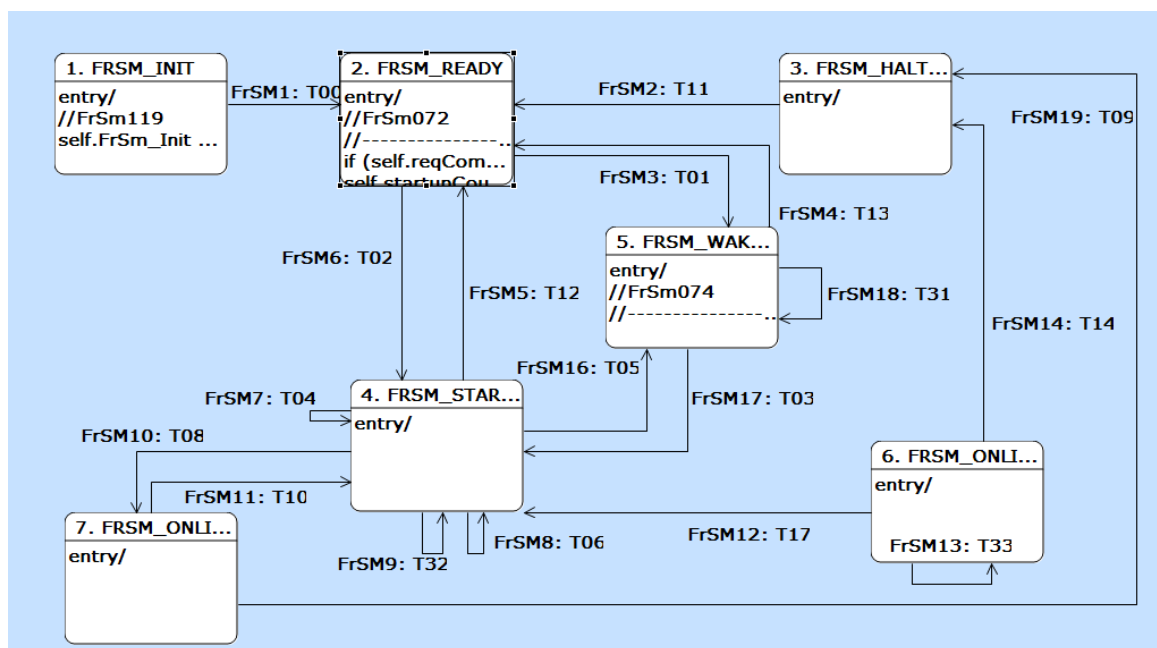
1. FRSM_INIT
entry/
//FrSm119
self.FrSm_Init ...

FrSM1: T00

2. FRSM_READY
entry/
//FrSm072
//---------------...
if (self.reqCom...
self.startupCou

FrSM2: T11

3. FRSM_HALT...
entry/

FrSM19: T09

FrSM3: T01

FrSM4: T13

FrSM6: T02

FrSM5: T12

5. FRSM_WAK...
entry/
//FrSm074
//---------------...

FrSM18: T31

FrSM14: T14

FrSM16: T05

FrSM7: T04

4. FRSM_STAR...
entry/

FrSM17: T03

FrSM10: T08

FrSM11: T10

6. FRSM_ONLI...
entry/

FrSM13: T33

7. FRSM_ONLI...
entry/

FrSM12: T17

FrSM8: T06

FrSM9: T32